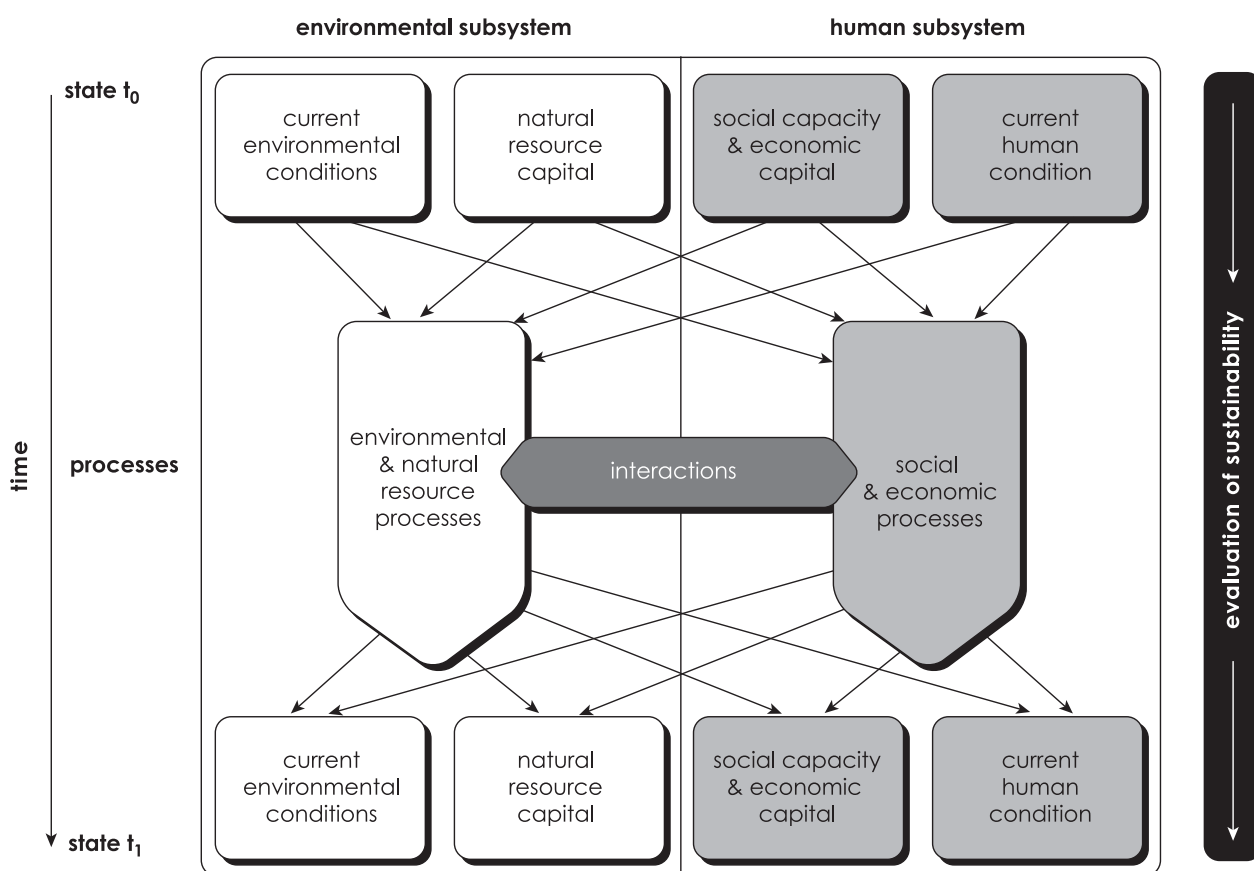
environmental subsystem

human subsystem

state $t_0$

current environmental conditions

natural resource capital

social capacity & economic capital

current human condition

time

processes

environmental & natural resource processes

interactions

social & economic processes

current environmental conditions

natural resource capital

social capacity & economic capital

current human condition

state $t_1$

evaluation of sustainability